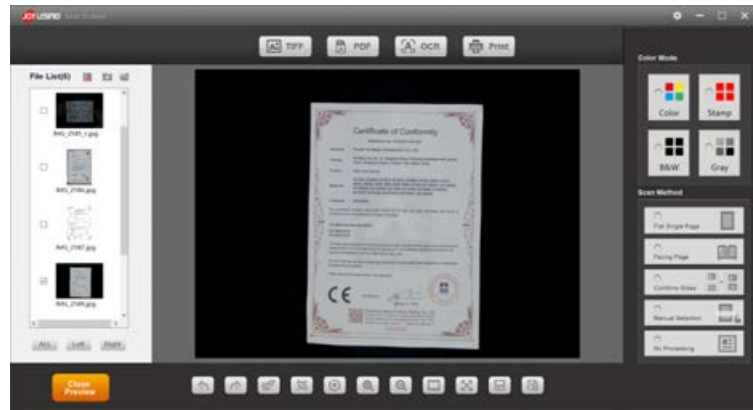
JOYUSING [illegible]

TIFF
PDF
OCR
Print

File List(6)

IMG_2585_1.jpg
IMG_2586.jpg
IMG_2587.jpg
IMG_2589.jpg

ALL
Left
Right

Certificate of Conformity

CE

Color Mode
Color
Stamp
B&W
Gray

Scan Method
Flat Single Page
Facing Page
Combine Sides
Manual Selection
No Processing

Close Preview